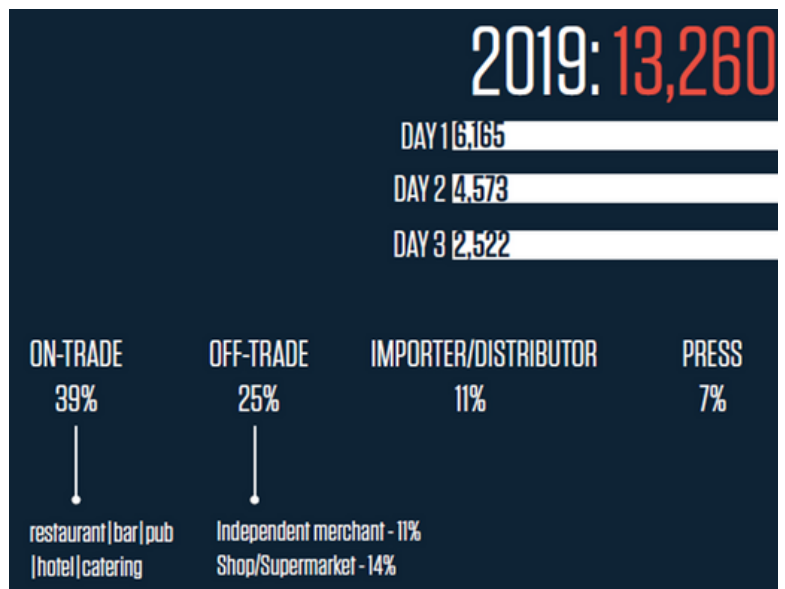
2019: 13,260

DAY 1 6,165

DAY 2 4,573

DAY 3 2,522

ON-TRADE
39%

OFF-TRADE
25%

IMPORTER/DISTRIBUTOR
11%

PRESS
7%

restaurant|bar|pub|hotel|catering

Independent merchant - 11%
Shop/Supermarket - 14%